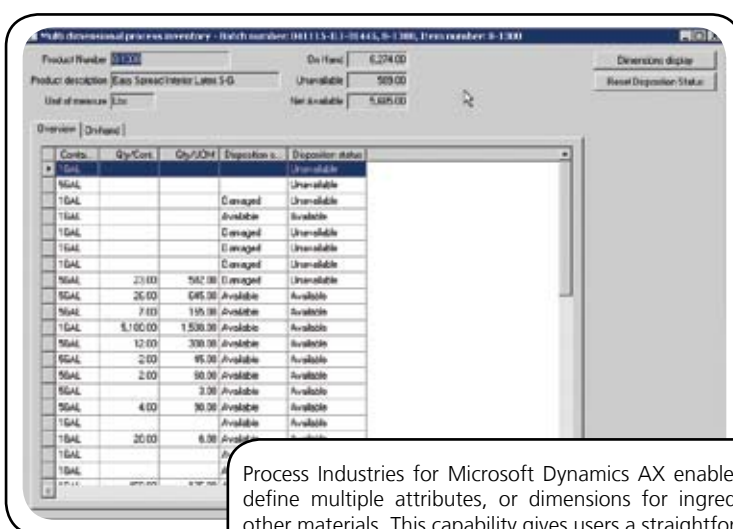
Multi dimensional process inventory - Batch number: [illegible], Item number: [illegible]

Product Number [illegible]
Product description Easy Spread Interior Latex S-G
Unit of measure Ltr
On Hand 6,274.00
Unavailable 589.00
Net Available 5,685.00

Dimensions display
Reset Disposition Status

Overview | On hand

| Conta... | Qty/Cont. | Qty/UOM | Disposition c... | Disposition status |
|---|---|---|---|---|
| 1GAL | | | | Unavailable |
| 5GAL | | | | Unavailable |
| 1GAL | | | Damaged | Unavailable |
| 1GAL | | | Available | Available |
| 1GAL | | | Damaged | Unavailable |
| 1GAL | | | Damaged | Unavailable |
| 1GAL | | | Damaged | Unavailable |
| 5GAL | 23.00 | 582.00 | Damaged | Unavailable |
| 5GAL | 26.00 | 645.00 | Available | Available |
| 5GAL | 7.00 | 195.00 | Available | Available |
| 1GAL | 5,100.00 | 1,530.00 | Available | Available |
| 5GAL | 12.00 | 300.00 | Available | Available |
| 5GAL | 2.00 | 95.00 | Available | Available |
| 5GAL | 2.00 | 90.00 | Available | Available |
| 5GAL | | 3.00 | Available | Available |
| 5GAL | 4.00 | 90.00 | Available | Available |
| 1GAL | | | Available | Available |
| 1GAL | 20.00 | 6.00 | Avail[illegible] | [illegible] |
| 1GAL | | | A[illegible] | |
| 1GAL | | | A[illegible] | |

Process Industries for Microsoft Dynamics AX enable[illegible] define multiple attributes, or dimensions for ingre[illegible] other materials. This capability gives users a straightfor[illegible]